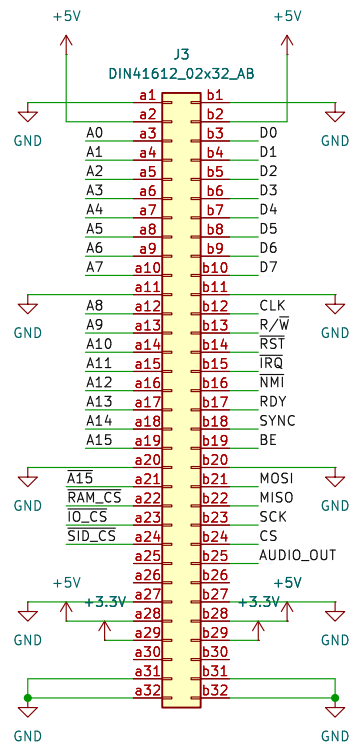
+5V
+5V
J3
DIN41612_02x32_AB

| | | | |
|---|---|---|---|
| | a1 | b1 | |
| | a2 | b2 | |
| A0 | a3 | b3 | D0 |
| A1 | a4 | b4 | D1 |
| A2 | a5 | b5 | D2 |
| A3 | a6 | b6 | D3 |
| A4 | a7 | b7 | D4 |
| A5 | a8 | b8 | D5 |
| A6 | a9 | b9 | D6 |
| A7 | a10 | b10 | D7 |
| | a11 | b11 | |
| A8 | a12 | b12 | CLK |
| A9 | a13 | b13 | R/$\overline{W}$ |
| A10 | a14 | b14 | $\overline{RST}$ |
| A11 | a15 | b15 | $\overline{IRQ}$ |
| A12 | a16 | b16 | $\overline{NMI}$ |
| A13 | a17 | b17 | RDY |
| A14 | a18 | b18 | SYNC |
| A15 | a19 | b19 | BE |
| | a20 | b20 | |
| $\overline{A15}$ | a21 | b21 | MOSI |
| $\overline{RAM\_CS}$ | a22 | b22 | MISO |
| $\overline{IO\_CS}$ | a23 | b23 | SCK |
| $\overline{SID\_CS}$ | a24 | b24 | CS |
| | a25 | b25 | AUDIO_OUT |
| | a26 | b26 | |
| | a27 | b27 | |
| | a28 | b28 | |
| | a29 | b29 | |
| | a30 | b30 | |
| | a31 | b31 | |
| | a32 | b32 | |

GND GND GND GND GND GND GND GND GND GND GND GND
+5V +5V
+3.3V +3.3V